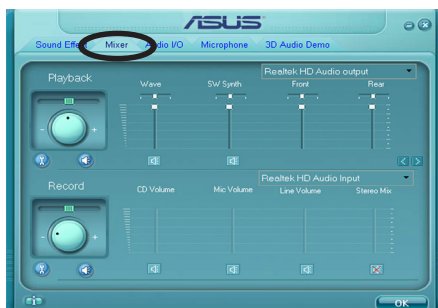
ASUS

Sound Effect Mixer Audio I/O Microphone 3D Audio Demo

Playback

Wave SW Synth Front Rear

Realtek HD Audio output

Record

Realtek HD Audio Input

CD Volume Mic Volume Line Volume Stereo Mix

OK